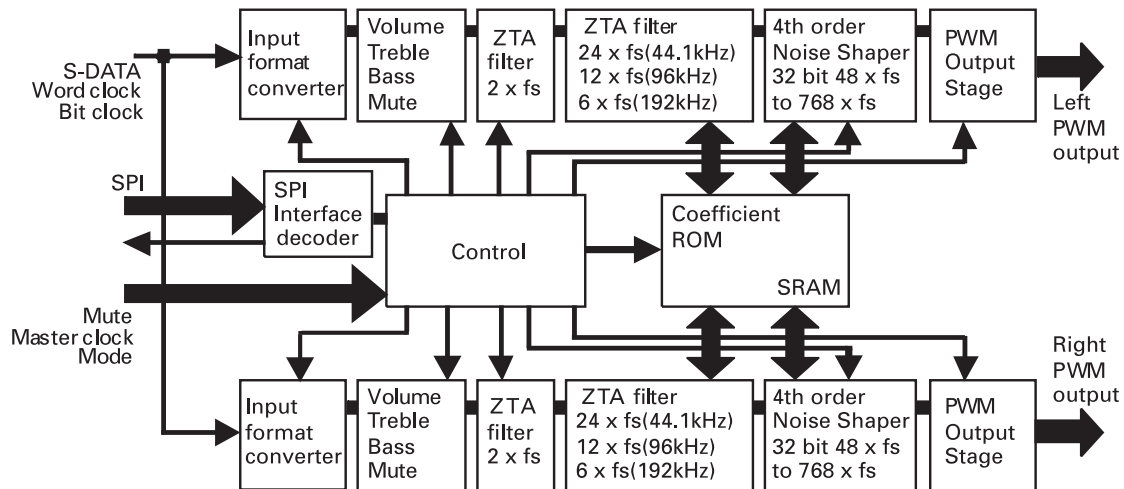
S-DATA
Word clock
Bit clock

Input format converter

Volume
Treble
Bass
Mute

ZTA filter
2 x fs

ZTA filter
24 x fs(44.1kHz)
12 x fs(96kHz)
6 x fs(192kHz)

4th order
Noise Shaper
32 bit 48 x fs
to 768 x fs

PWM
Output
Stage

Left
PWM
output

SPI

SPI
Interface
decoder

Control

Coefficient
ROM

SRAM

Mute
Master clock
Mode

Right
PWM
output

Input format converter

Volume
Treble
Bass
Mute

ZTA filter
2 x fs

ZTA filter
24 x fs(44.1kHz)
12 x fs(96kHz)
6 x fs(192kHz)

4th order
Noise Shaper
32 bit 48 x fs
to 768 x fs

PWM
Output
Stage